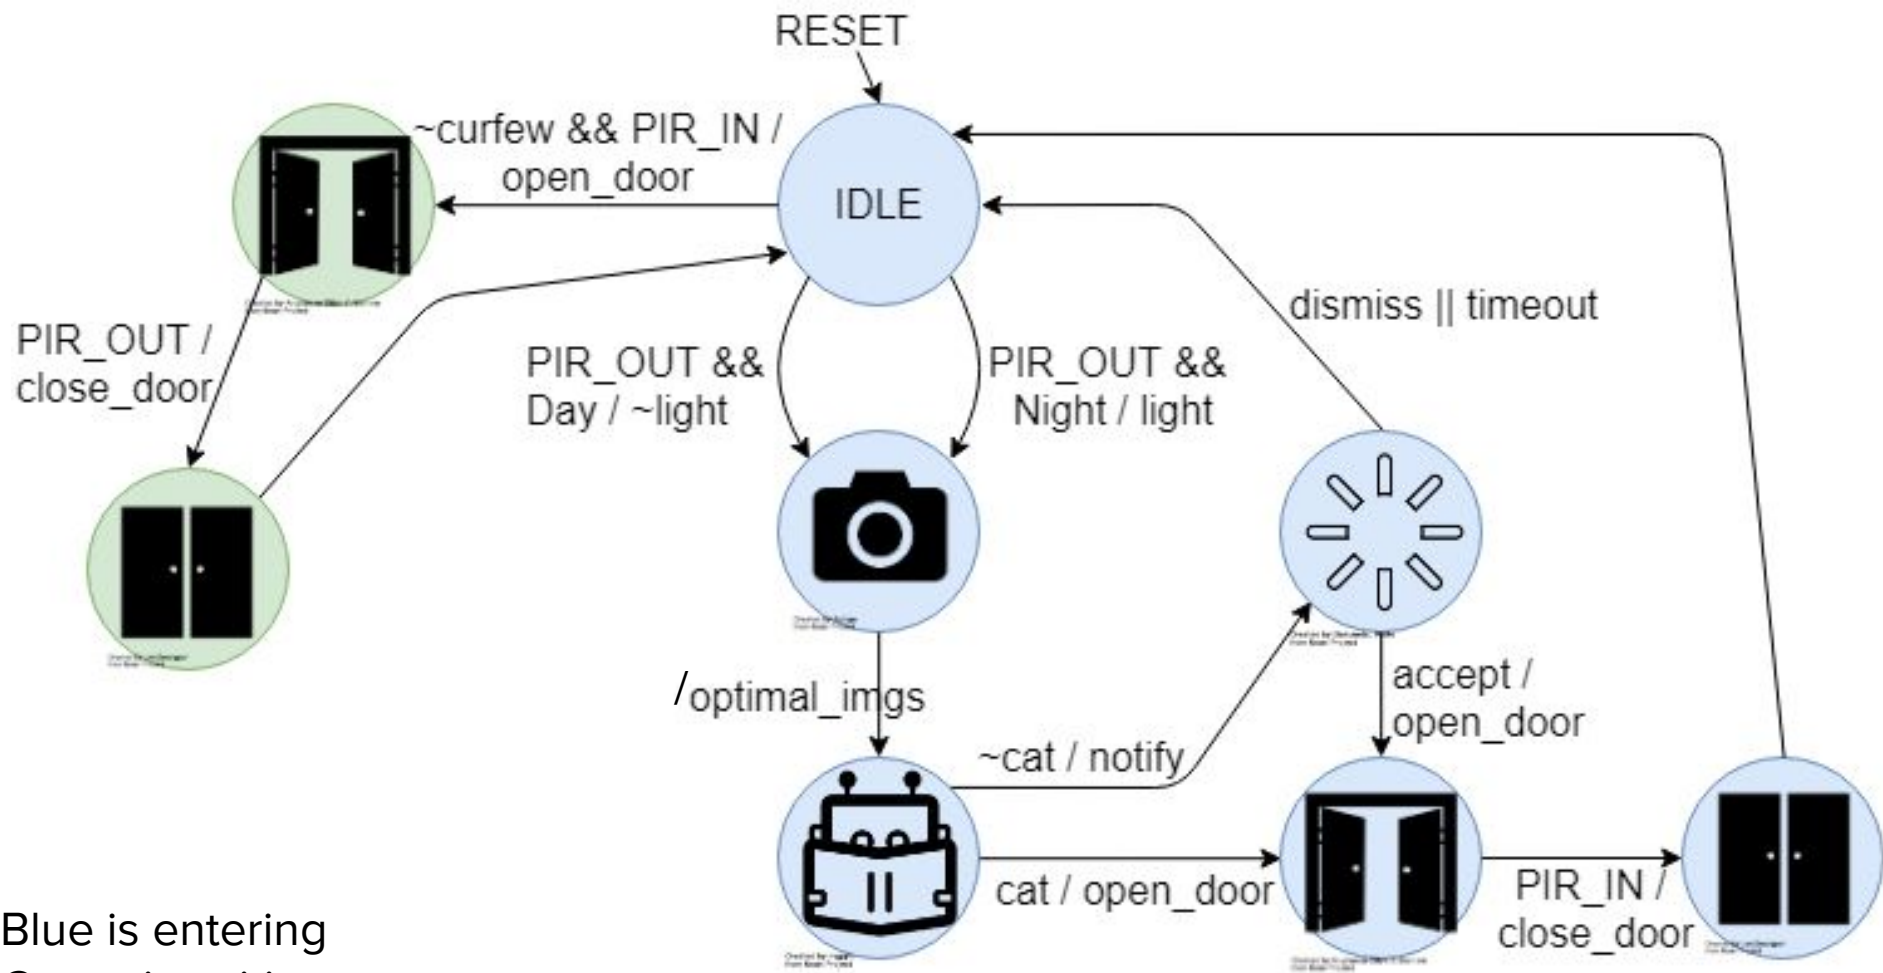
RESET

~curfew && PIR_IN / open_door

IDLE

PIR_OUT / close_door

PIR_OUT && Day / ~light

PIR_OUT && Night / light

dismiss || timeout

/optimal_imgs

~cat / notify

accept / open_door

cat / open_door

PIR_IN / close_door

Blue is entering
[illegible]